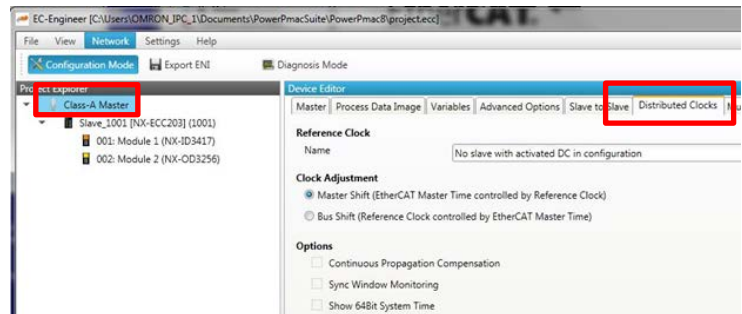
EC-Engineer [C:\Users\OMRON_IPC_1\Documents\PowerPmacSuite\PowerPmac8\project.ecc]

File View Network Settings Help

Configuration Mode Export ENI Diagnosis Mode

Project Explorer

Class-A Master

Slave_1001 [NX-ECC203] (1001)

001: Module 1 (NX-ID3417)

002: Module 2 (NX-OD3256)

Device Editor

Master Process Data Image Variables Advanced Options Slave to Slave Distributed Clocks

Reference Clock

Name No slave with activated DC in configuration

Clock Adjustment

Master Shift (EtherCAT Master Time controlled by Reference Clock)

Bus Shift (Reference Clock controlled by EtherCAT Master Time)

Options

Continuous Propagation Compensation

Sync Window Monitoring

Show 64Bit System Time